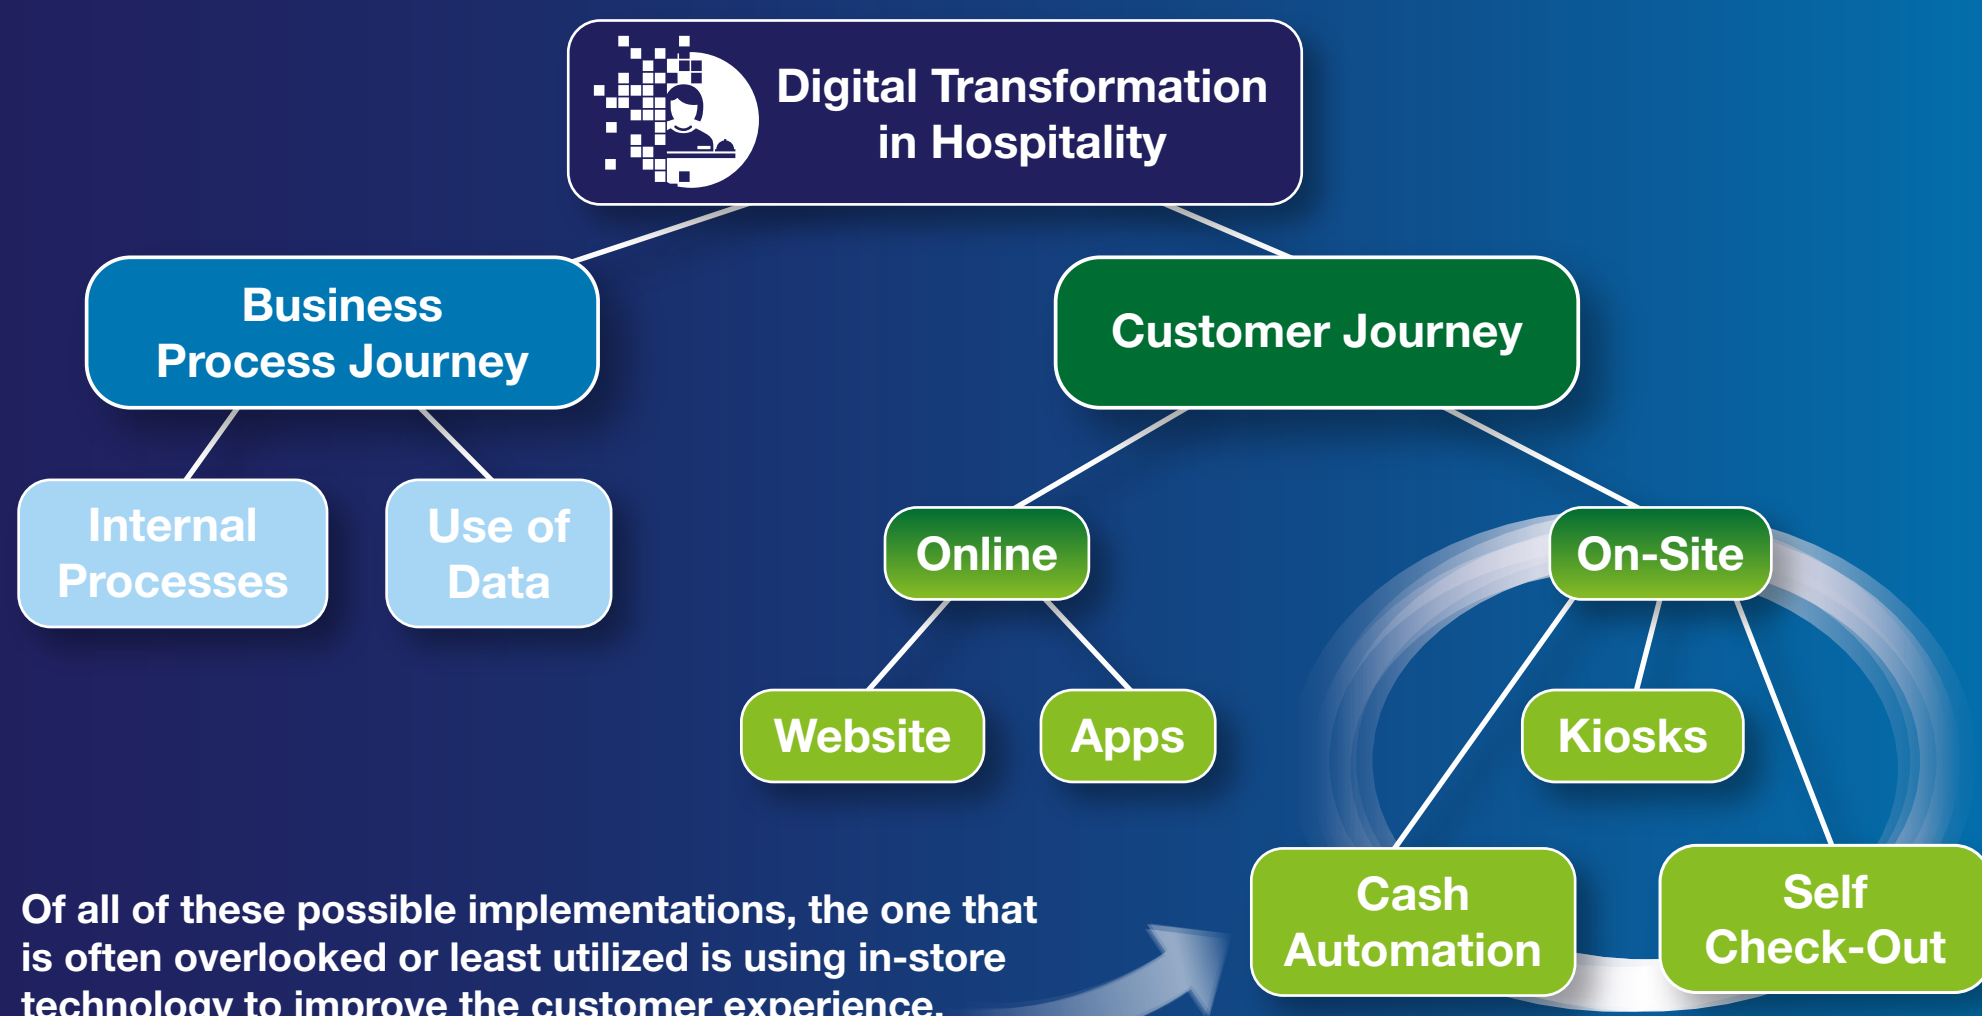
Digital Transformation in Hospitality

Business Process Journey

Customer Journey

Internal Processes

Use of Data

Online

On-Site

Website

Apps

Kiosks

Cash Automation

Self Check-Out

Of all of these possible implementations, the one that is often overlooked or least utilized is using in-store technology to improve the customer experience.